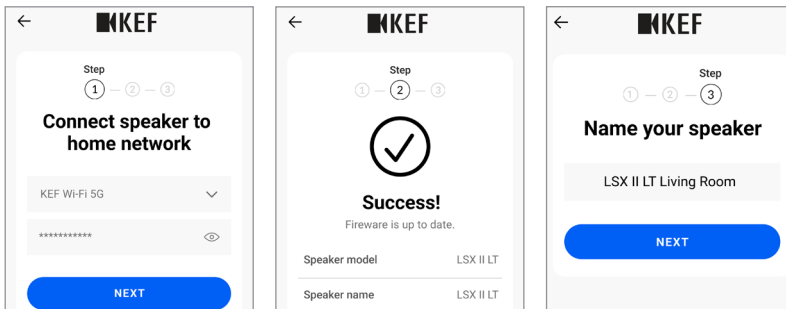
←
KEF

Step
1 — 2 — 3

Connect speaker to home network

KEF Wi-Fi 5G

***********

NEXT

←
KEF

Step
1 — 2 — 3

Success!
Fireware is up to date.

Speaker model LSX II LT

Speaker name LSX II LT

←
KEF

Step
1 — 2 — 3

Name your speaker

LSX II LT Living Room

NEXT